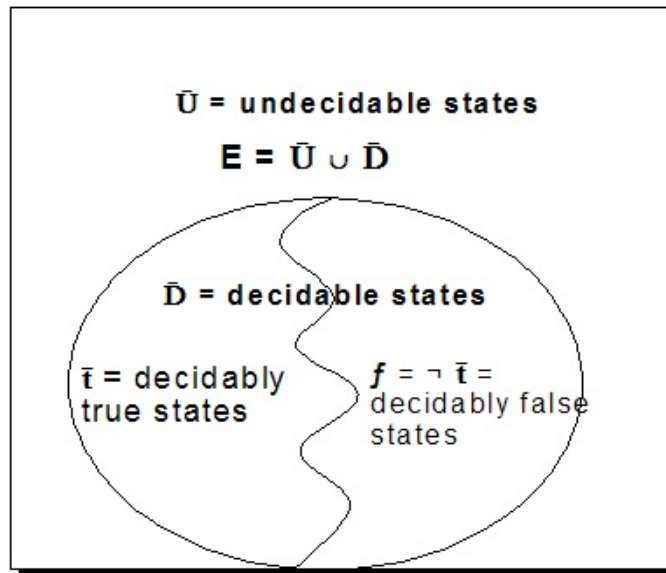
$\bar{\mathbf{U}}$ = undecidable states

$\mathbf{E} = \bar{\mathbf{U}} \cup \bar{\mathbf{D}}$

$\bar{\mathbf{D}}$ = decidable states

$\bar{\mathbf{t}}$ = decidably true states

$\boldsymbol{f} = \neg\, \bar{\mathbf{t}}$ = decidably false states